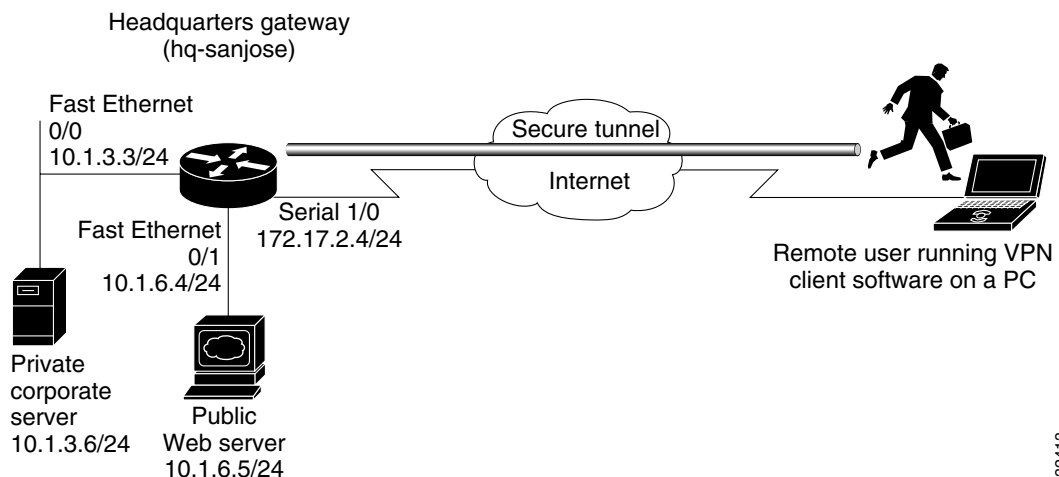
Headquarters gateway (hq-sanjose)

Fast Ethernet 0/0 10.1.3.3/24

Secure tunnel

Internet

Fast Ethernet 0/1 10.1.6.4/24

Serial 1/0 172.17.2.4/24

Remote user running VPN client software on a PC

Private corporate server 10.1.3.6/24

Public Web server 10.1.6.5/24

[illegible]